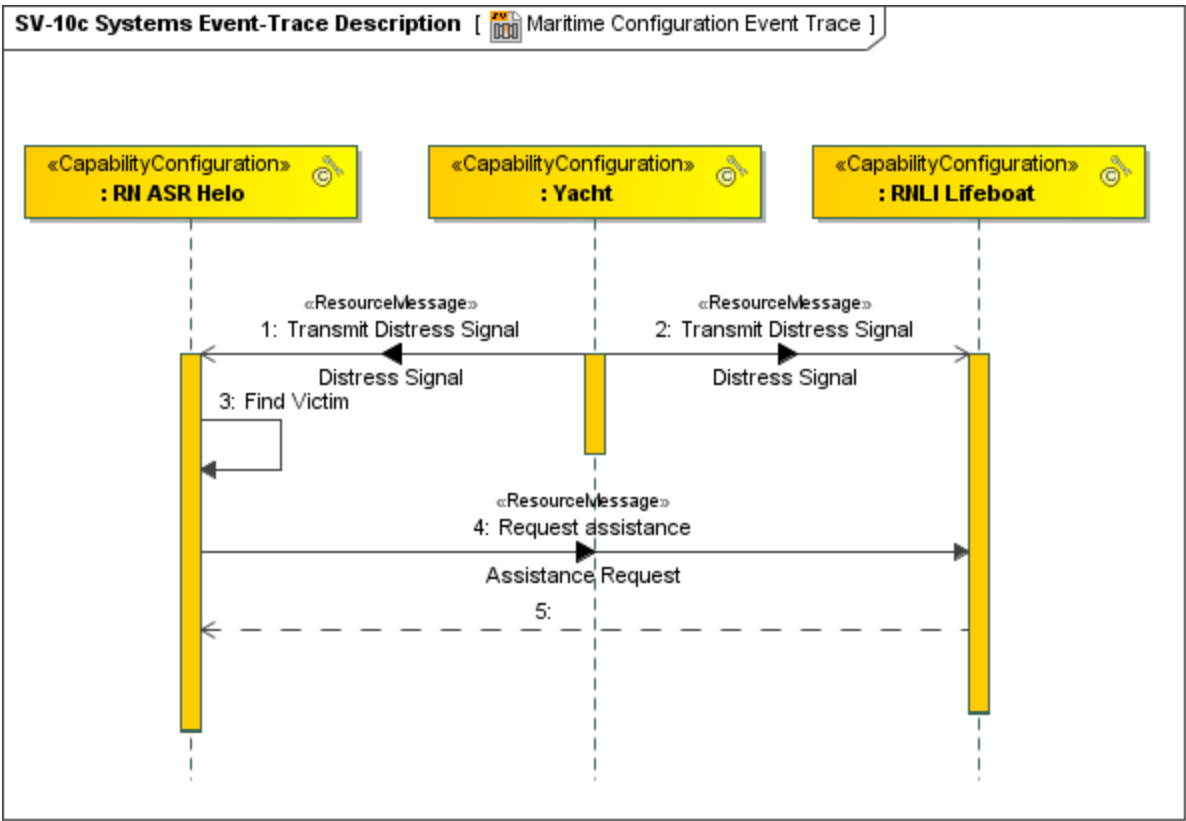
SV-10c Systems Event-Trace Description [ Maritime Configuration Event Trace ]

«CapabilityConfiguration»
: RN ASR Helo

«CapabilityConfiguration»
: Yacht

«CapabilityConfiguration»
: RNLI Lifeboat

«ResourceMessage»
1: Transmit Distress Signal
Distress Signal

«ResourceMessage»
2: Transmit Distress Signal
Distress Signal

3: Find Victim

«ResourceMessage»
4: Request assistance
Assistance Request

5: